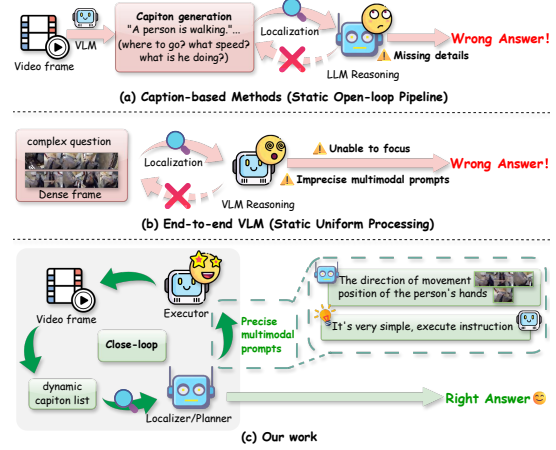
VLM

Video frame

Capiton generation
"A person is walking."...
(where to go? what speed? what is he doing?)

Localization

LLM Reasoning

⚠ Missing details

Wrong Answer!

(a) Caption-based Methods (Static Open-loop Pipeline)

complex question

Dense frame

Localization

VLM Reasoning

⚠ Unable to focus

⚠ Imprecise multimodal prompts

Wrong Answer!

(b) End-to-end VLM (Static Uniform Processing)

Video frame

Executor

Close-loop

dynamic capiton list

Localizer/Planner

Precise multimodal prompts

The direction of movement position of the person's hands

It's very simple, execute instruction

Right Answer😊

(c) Our work